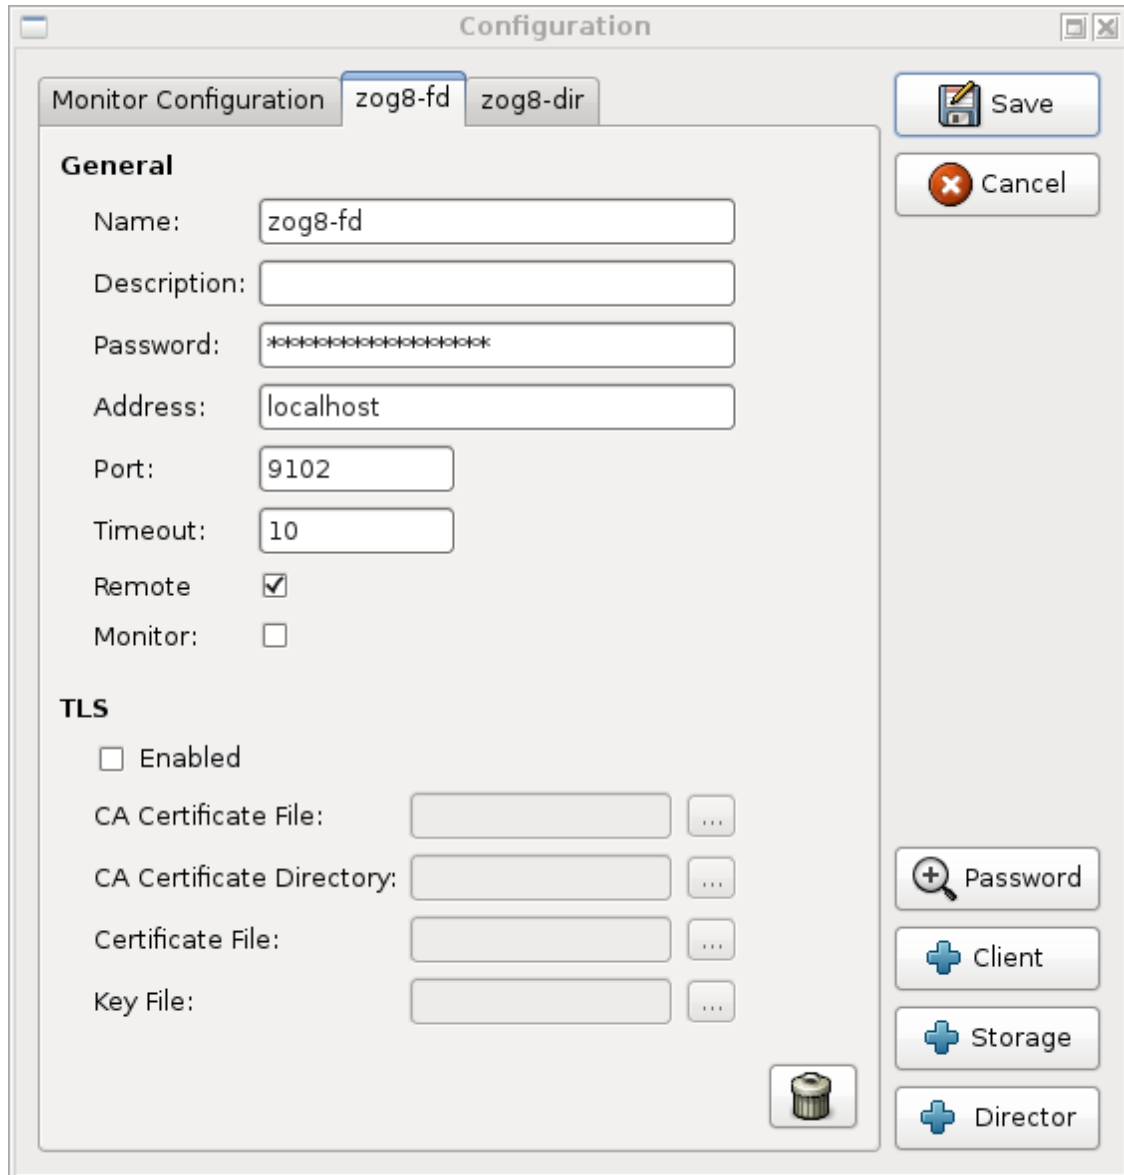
Configuration

Monitor Configuration | zog8-fd | zog8-dir

General

Name: zog8-fd

Description:

Password: ****************

Address: localhost

Port: 9102

Timeout: 10

Remote ☑

Monitor: ☐

TLS

☐ Enabled

CA Certificate File: ...

CA Certificate Directory: ...

Certificate File: ...

Key File: ...

Save

Cancel

Password

Client

Storage

Director